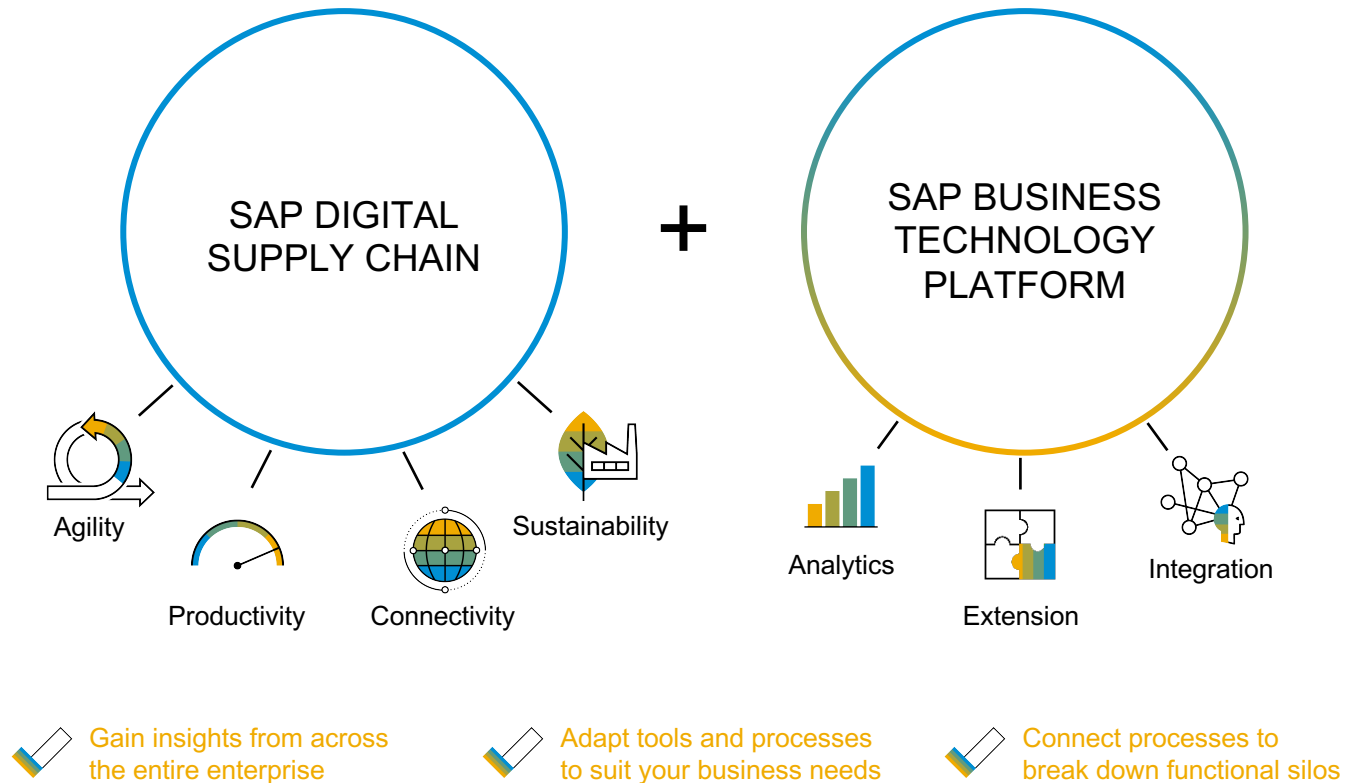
SAP DIGITAL SUPPLY CHAIN

+

SAP BUSINESS TECHNOLOGY PLATFORM

Agility

Productivity

Connectivity

Sustainability

Analytics

Extension

Integration

Gain insights from across the entire enterprise

Adapt tools and processes to suit your business needs

Connect processes to break down functional silos